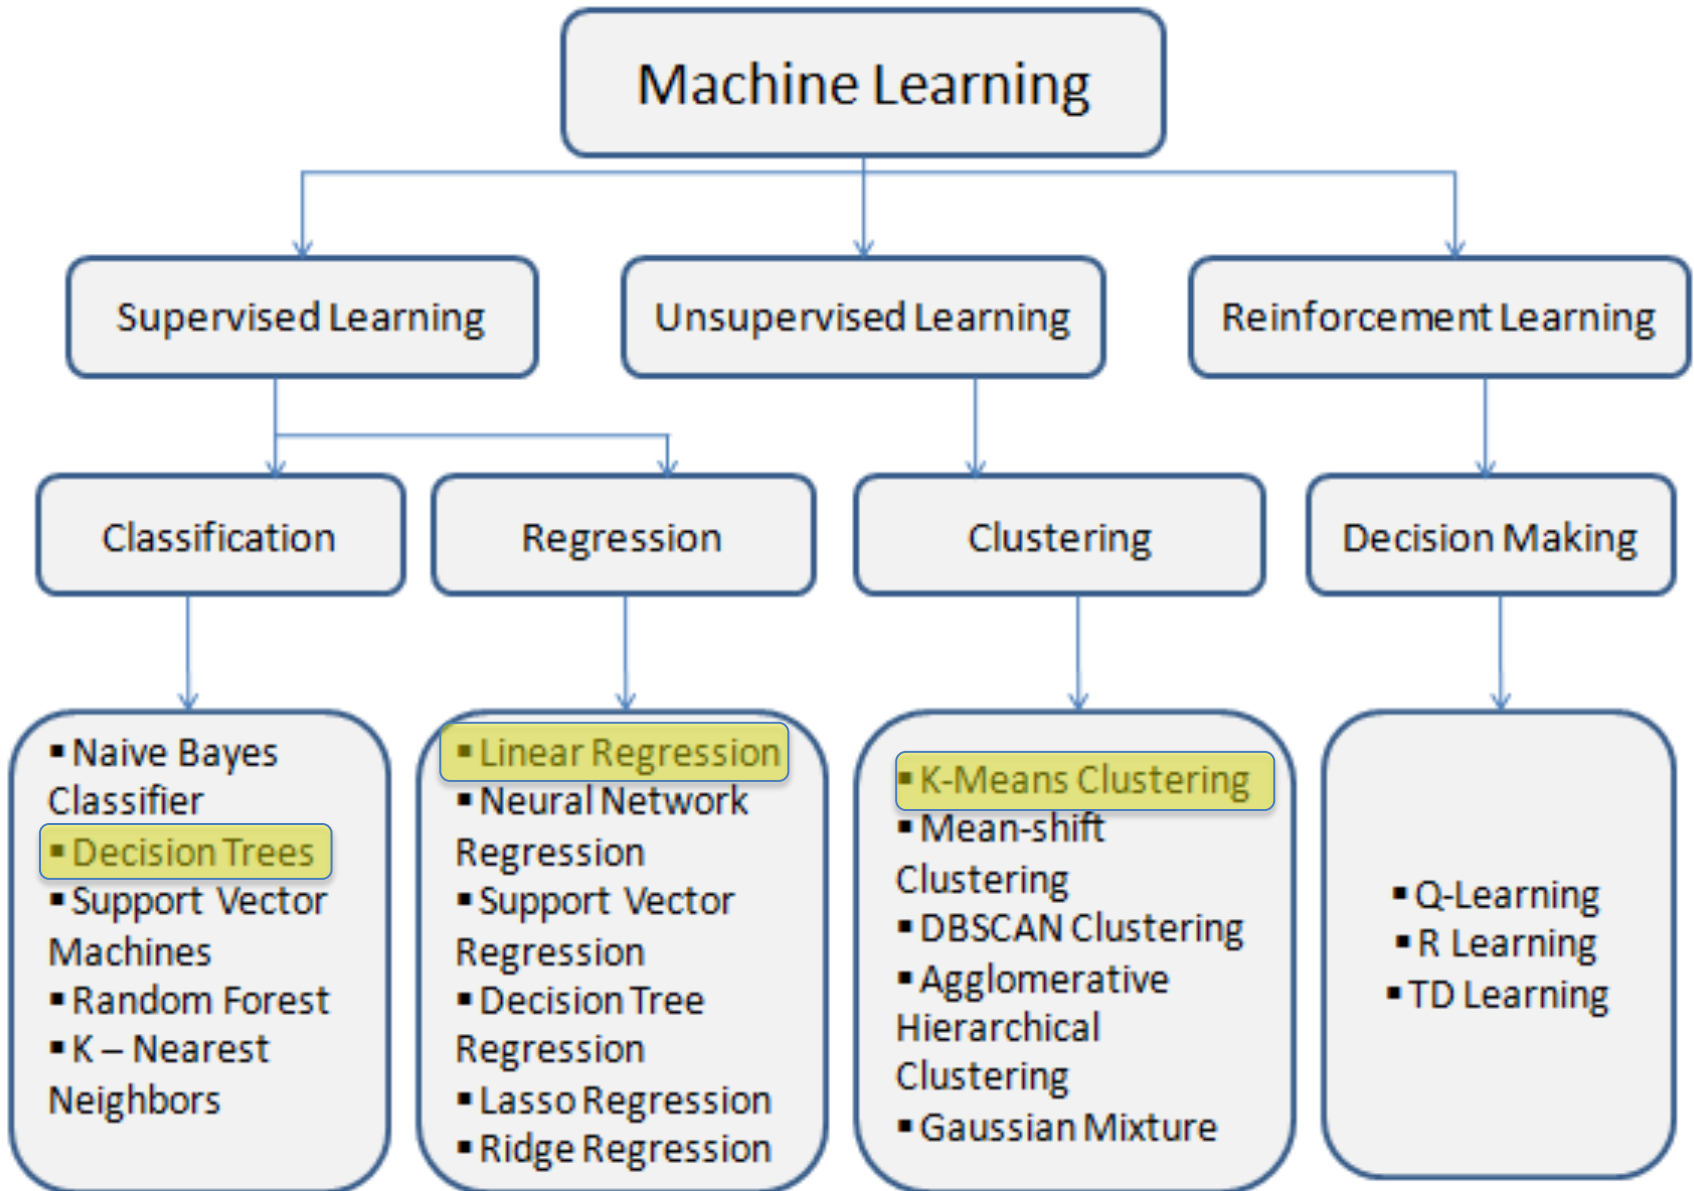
Machine Learning

Supervised Learning

Unsupervised Learning

Reinforcement Learning

Classification

Regression

Clustering

Decision Making

▪ Naive Bayes Classifier
▪ Decision Trees
▪ Support Vector Machines
▪ Random Forest
▪ K – Nearest Neighbors

▪ Linear Regression
▪ Neural Network Regression
▪ Support Vector Regression
▪ Decision Tree Regression
▪ Lasso Regression
▪ Ridge Regression

▪ K-Means Clustering
▪ Mean-shift Clustering
▪ DBSCAN Clustering
▪ Agglomerative Hierarchical Clustering
▪ Gaussian Mixture

▪ Q-Learning
▪ R Learning
▪ TD Learning